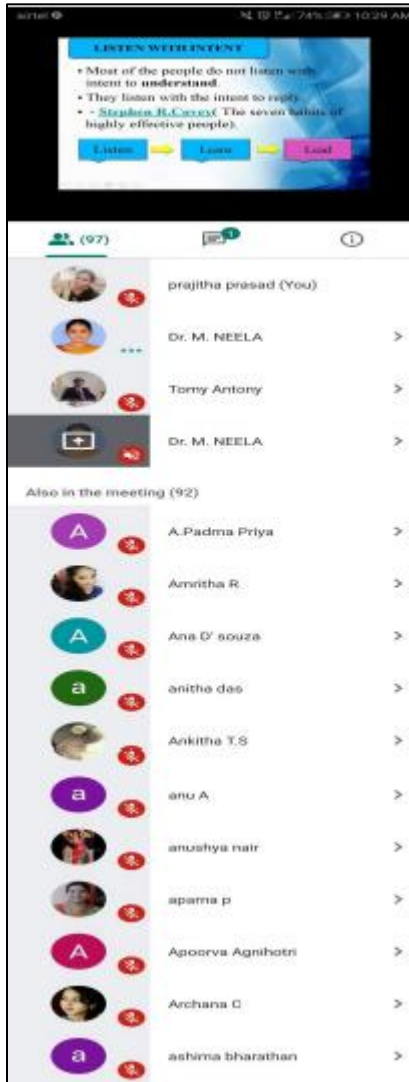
airtel

74% 10:29 AM

LISTEN WITH INTENT

• Most of the people do not listen with intent to understand.
• They listen with the intent to reply.
• - Stephen R.Covey( The seven habits of highly effective people).

Listen → Learn → Lead

(97)

1

prajitha prasad (You)

Dr. M. NEELA >

Tomy Antony >

Dr. M. NEELA >

Also in the meeting (92)

A A.Padma Priya >

Amritha R >

A Ana D' souza >

a anitha das >

Ankitha T.S >

a anu A >

anushya nair >

aparna p >

A Apoorva Agnihotri >

Archana C >

a ashima bharathan >